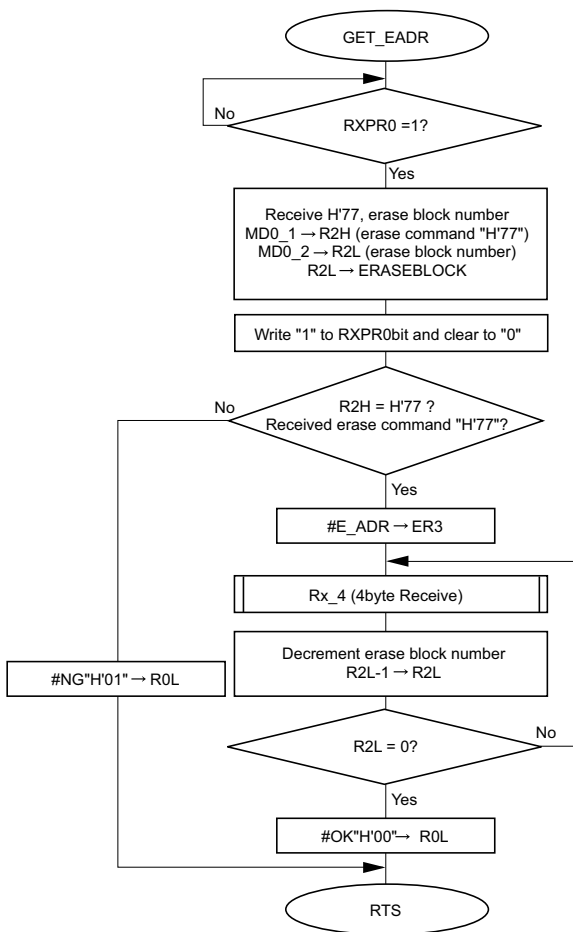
GET_EADR

No

RXPR0 =1?

Yes

Receive H'77, erase block number
MD0_1 → R2H (erase command "H'77")
MD0_2 → R2L (erase block number)
R2L → ERASEBLOCK

Write "1" to RXPR0bit and clear to "0"

No

R2H = H'77 ?
Received erase command "H'77"?

Yes

#E_ADR → ER3

Rx_4 (4byte Receive)

#NG"H'01" → R0L

Decrement erase block number
R2L-1 → R2L

R2L = 0?

No

Yes

#OK"H'00"→ R0L

RTS